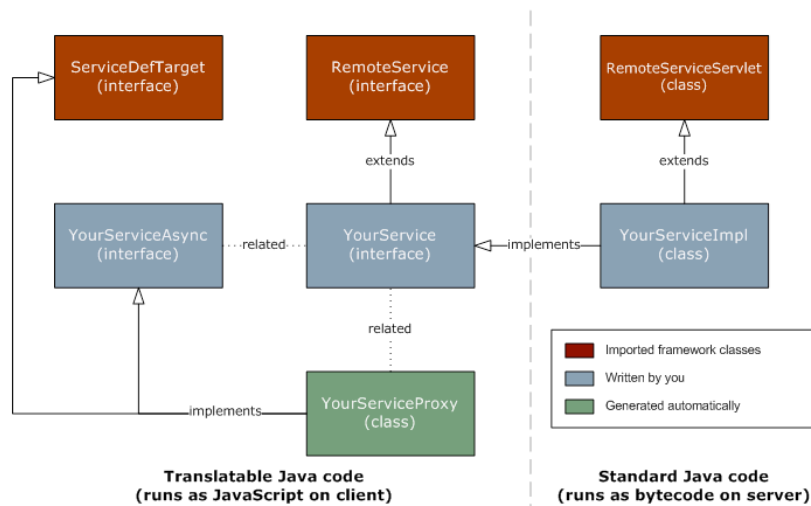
ServiceDefTarget
(interface)

RemoteService
(interface)

RemoteServiceServlet
(class)

extends

extends

YourServiceAsync
(interface)

related

YourService
(interface)

implements

YourServiceImpl
(class)

related

Imported framework classes

Written by you

Generated automatically

implements

YourServiceProxy
(class)

Translatable Java code
(runs as JavaScript on client)

Standard Java code
(runs as bytecode on server)